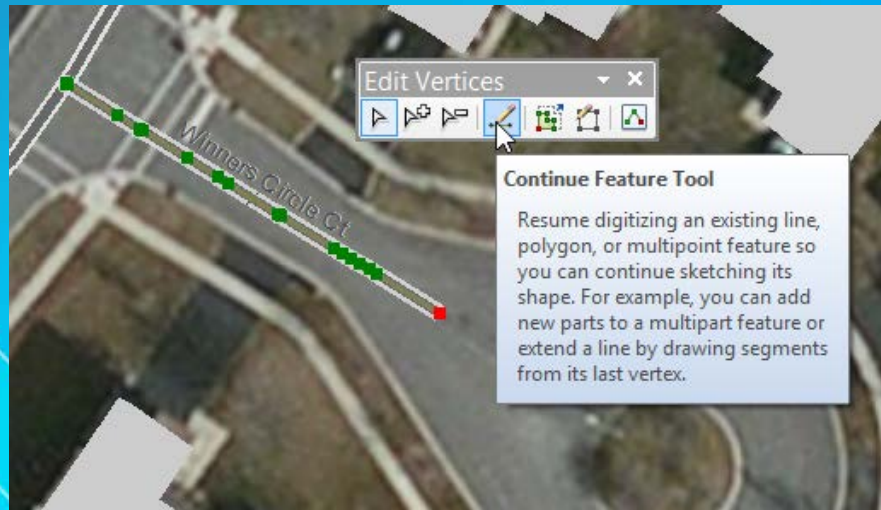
Edit Vertices

Winners Circle Ct

Continue Feature Tool

Resume digitizing an existing line, polygon, or multipoint feature so you can continue sketching its shape. For example, you can add new parts to a multipart feature or extend a line by drawing segments from its last vertex.